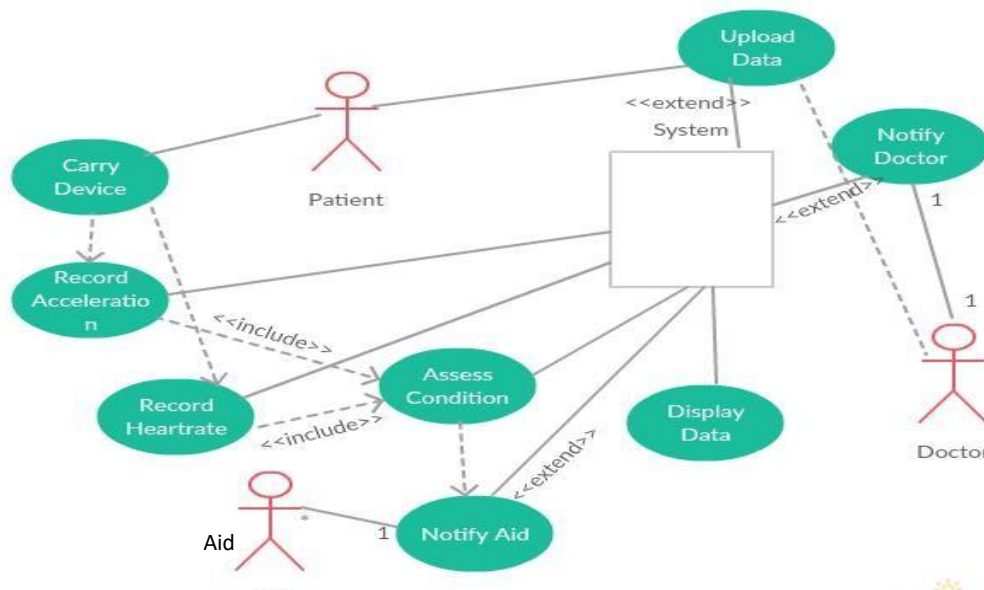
Upload Data

<<extend>>

System

Notify Doctor

Carry Device

Patient

<<extend>>

1

1

Record Acceleration

<<include>>

Assess Condition

Record Heartrate

<<include>>

Display Data

Doctor

<<extend>>

Aid

1

Notify Aid